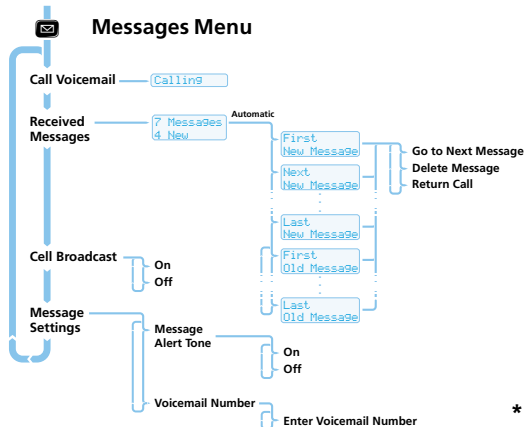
Messages Menu

Call Voicemail
Calling

Received Messages
7 Messages
4 New
Automatic

First
New Message

Next
New Message

Last
New Message

First
Old Message

Last
Old Message

Go to Next Message
Delete Message
Return Call

Cell Broadcast
On
Off

Message Settings
Message Alert Tone
On
Off

Voicemail Number
Enter Voicemail Number

*